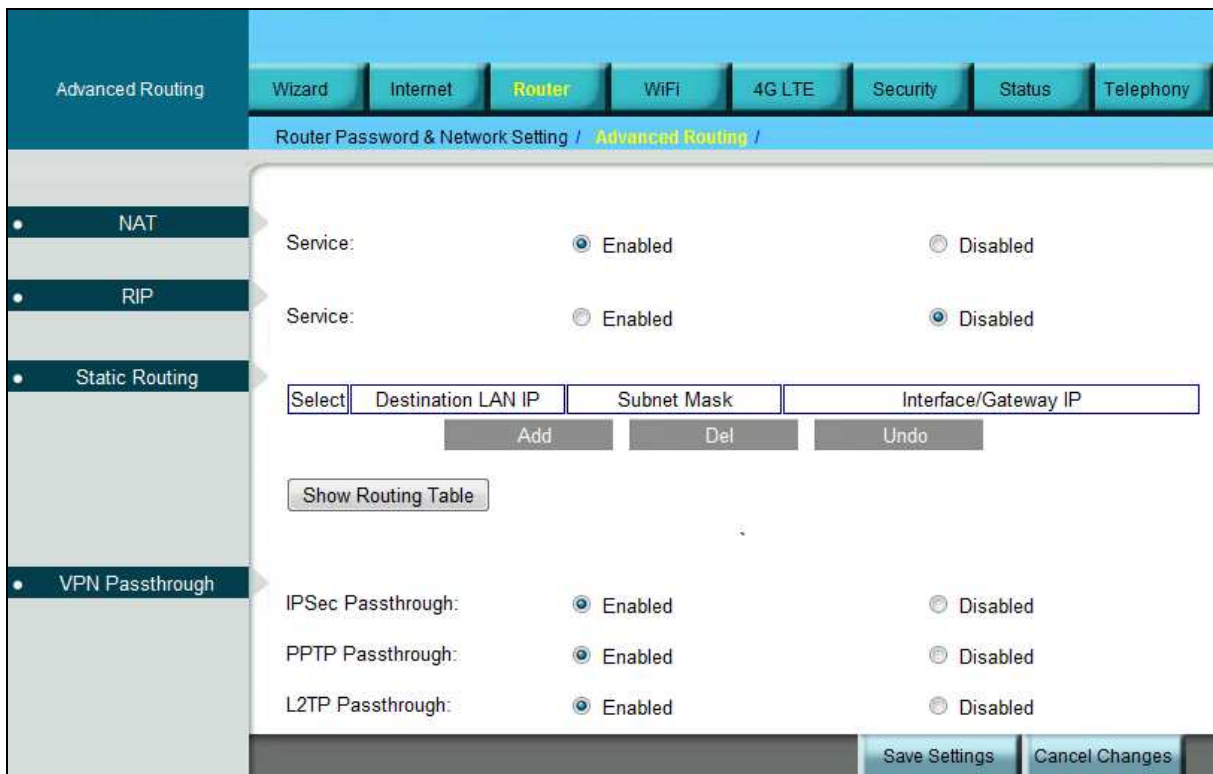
Advanced Routing

Wizard Internet Router WiFi 4G LTE Security Status Telephony

Router Password & Network Setting / Advanced Routing /

NAT

Service: Enabled Disabled

RIP

Service: Enabled Disabled

Static Routing

| Select | Destination LAN IP | Subnet Mask | Interface/Gateway IP |
|---|---|---|---|

Add Del Undo

Show Routing Table

VPN Passthrough

IPSec Passthrough: Enabled Disabled

PPTP Passthrough: Enabled Disabled

L2TP Passthrough: Enabled Disabled

Save Settings Cancel Changes